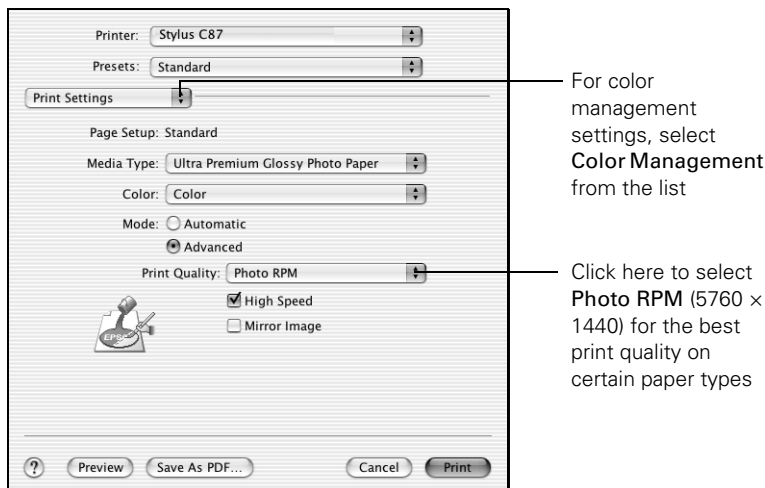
Printer: Stylus C87

Presets: Standard

Print Settings

Page Setup: Standard

Media Type: Ultra Premium Glossy Photo Paper

Color: Color

Mode: Automatic

Advanced

Print Quality: Photo RPM

High Speed

Mirror Image

EPSON

? Preview Save As PDF... Cancel Print

For color management settings, select Color Management from the list

Click here to select Photo RPM (5760 × 1440) for the best print quality on certain paper types